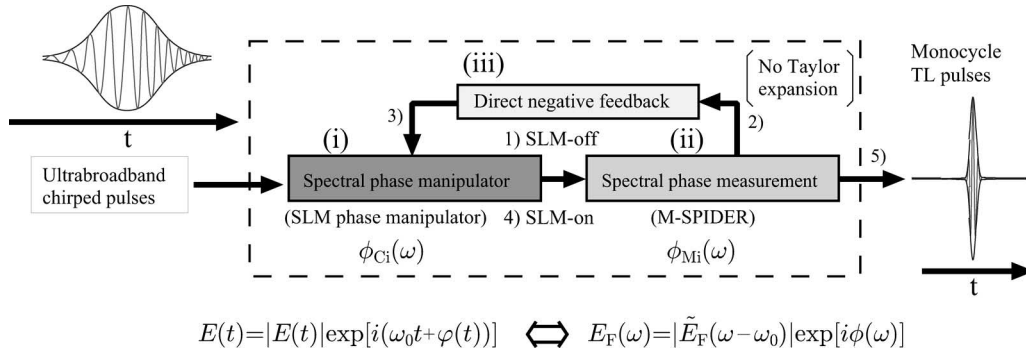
t

(iii)

Direct negative feedback

No Taylor expansion

Monocycle TL pulses

3)

2)

(i)

1) SLM-off

(ii)

Ultrabroadband chirped pulses

Spectral phase manipulator

Spectral phase measurement

5)

(SLM phase manipulator)

4) SLM-on

(M-SPIDER)

$\phi_{\mathrm{Ci}}(\omega)$

$\phi_{\mathrm{Mi}}(\omega)$

t

$E(t)=|E(t)|\exp[i(\omega_0 t+\varphi(t))] \Longleftrightarrow E_{\mathrm{F}}(\omega)=|\tilde{E}_{\mathrm{F}}(\omega-\omega_0)|\exp[i\phi(\omega)]$